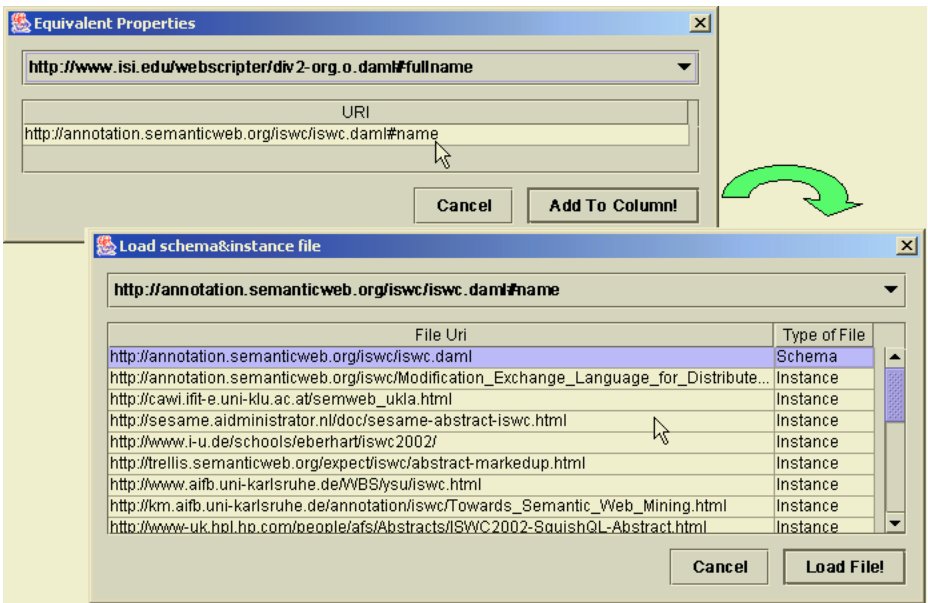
Equivalent Properties

http://www.isi.edu/webscripter/div2-org.o.daml#fullname

| URI |
|---|
| http://annotation.semanticweb.org/iswc/iswc.daml#name |

Cancel

Add To Column!

Load schema&instance file

http://annotation.semanticweb.org/iswc/iswc.daml#name

| File Uri | Type of File |
|---|---|
| http://annotation.semanticweb.org/iswc/iswc.daml | Schema |
| http://annotation.semanticweb.org/iswc/Modification_Exchange_Language_for_Distribute... | Instance |
| http://cawi.ifit-e.uni-klu.ac.at/semweb_ukla.html | Instance |
| http://sesame.aidministrator.nl/doc/sesame-abstract-iswc.html | Instance |
| http://www.i-u.de/schools/eberhart/iswc2002/ | Instance |
| http://trellis.semanticweb.org/expect/iswc/abstract-markedup.html | Instance |
| http://www.aifb.uni-karlsruhe.de/WBS/ysu/iswc.html | Instance |
| http://km.aifb.uni-karlsruhe.de/annotation/iswc/Towards_Semantic_Web_Mining.html | Instance |
| http://www-uk.hpl.hp.com/people/afs/Abstracts/ISWC2002-SquishQL-Abstract.html | Instance |

Cancel

Load File!